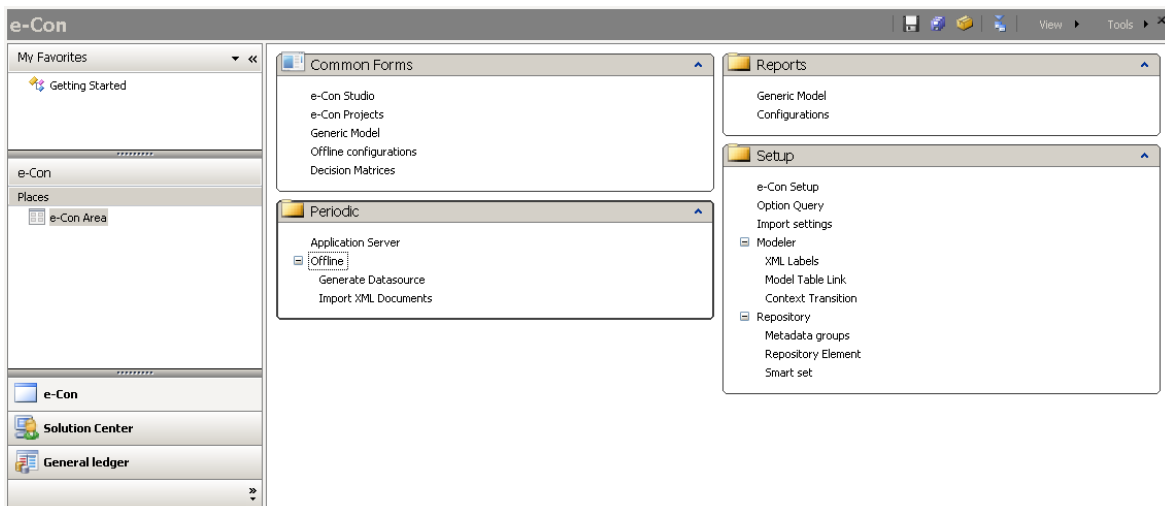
e-Con

View ▸ Tools ▸

My Favorites

Getting Started

e-Con

Places

e-Con Area

e-Con

Solution Center

General ledger

Common Forms

e-Con Studio
e-Con Projects
Generic Model
Offline configurations
Decision Matrices

Periodic

Application Server
⊟ Offline
Generate Datasource
Import XML Documents

Reports

Generic Model
Configurations

Setup

e-Con Setup
Option Query
Import settings
⊟ Modeler
XML Labels
Model Table Link
Context Transition
⊟ Repository
Metadata groups
Repository Element
Smart set